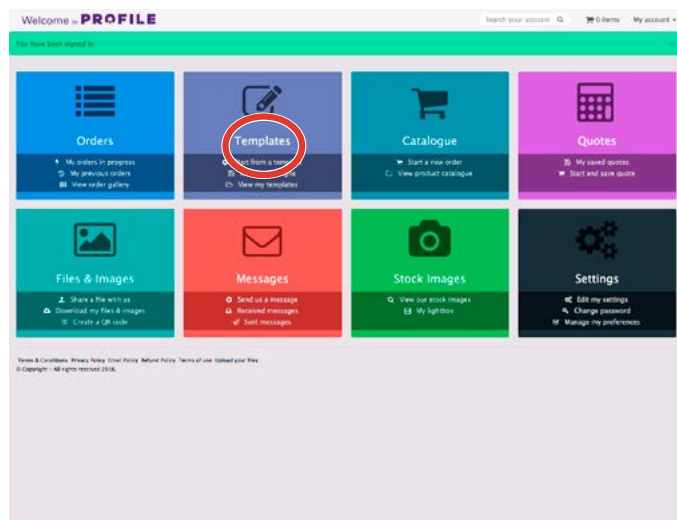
Welcome to PROFILE

Search your account

0 items

My account

You have been signed in

Orders

My orders in progress

My previous orders

View order gallery

Templates

Start from a temp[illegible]

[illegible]

View my templates

Catalogue

Start a new order

View product catalogue

Quotes

My saved quotes

Start and save quote

Files & Images

Share a file with us

Download my files & images

Create a QR code

Messages

Send us a message

Received messages

Sent messages

Stock Images

View our stock images

My lightbox

Settings

Edit my settings

Change password

Manage my preferences

Terms & Conditions Privacy Policy Email Policy Refund Policy Terms of use Upload your files

© Copyright - All rights reserved 2018.